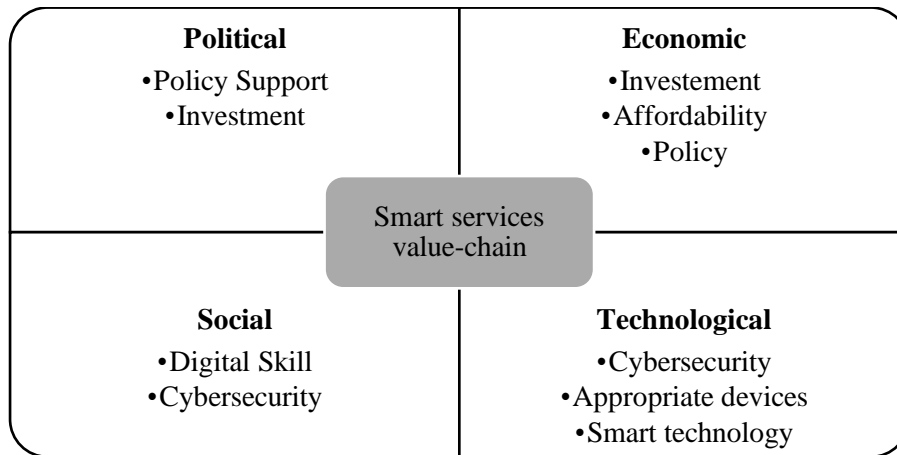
**Political**
•Policy Support
•Investment

**Economic**
•Investement
•Affordability
•Policy

Smart services value-chain

**Social**
•Digital Skill
•Cybersecurity

**Technological**
•Cybersecurity
•Appropriate devices
•Smart technology